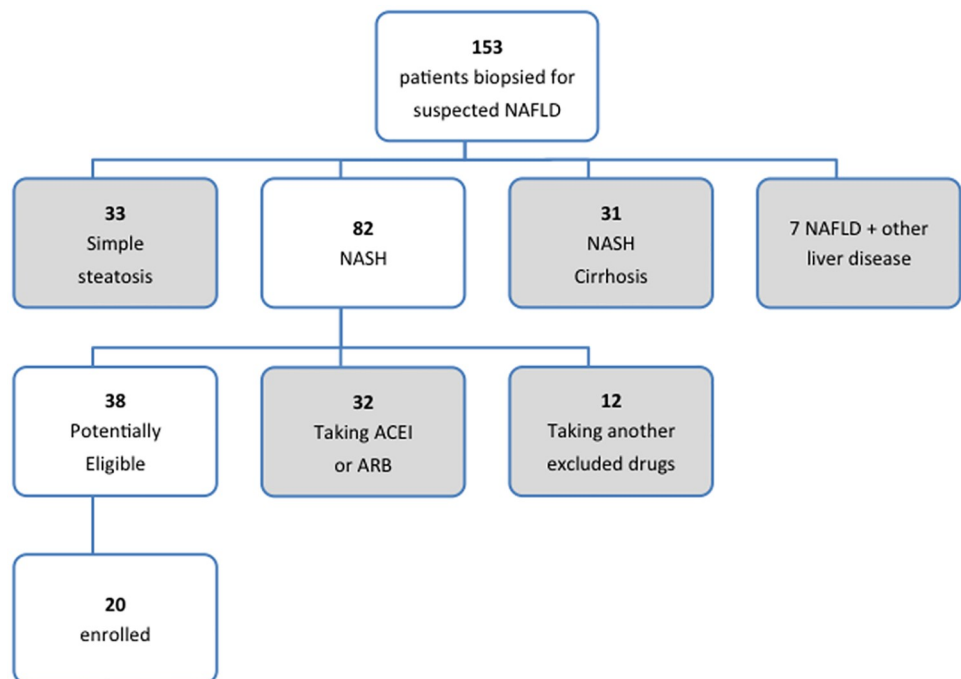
**153**
patients biopsied for suspected NAFLD

**33**
Simple steatosis

**82**
NASH

**31**
NASH Cirrhosis

7 NAFLD + other liver disease

**38**
Potentially Eligible

**32**
Taking ACEI or ARB

**12**
Taking another excluded drugs

**20**
enrolled